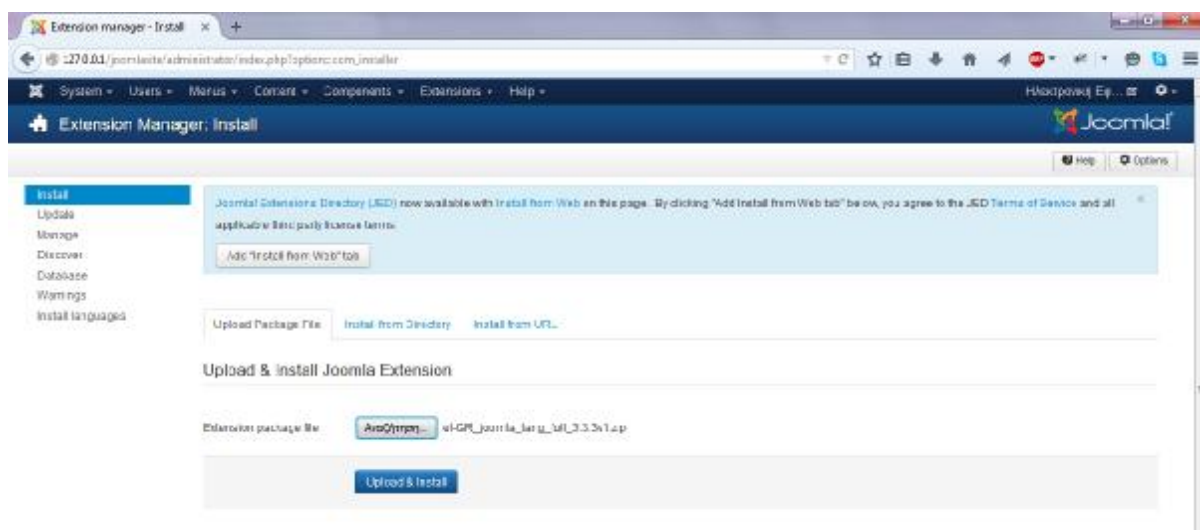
Extension manager - Install ×

127.0.0.1/joomlasite/administrator/index.php?option=com_installer

System ▾ Users ▾ Menus ▾ Content ▾ Components ▾ Extensions ▾ Help ▾

Ηλεκτρονική Ερ... ⧉

Extension Manager: Install

Joomla!

Help

Options

Install
Update
Manage
Discover
Database
Warnings
Install languages

Joomla! Extensions Directory (JED) now available with Install from Web on this page. By clicking "Add Install from Web tab" below, you agree to the JED Terms of Service and all applicable third party license terms.

Add "Install from Web" tab

Upload Package File

Install from Directory

Install from URL

Upload & Install Joomla Extension

Extension package file

Αναζήτηση...

el-GR_joomla_lang_full_3.3.3v1.zip

Upload & Install